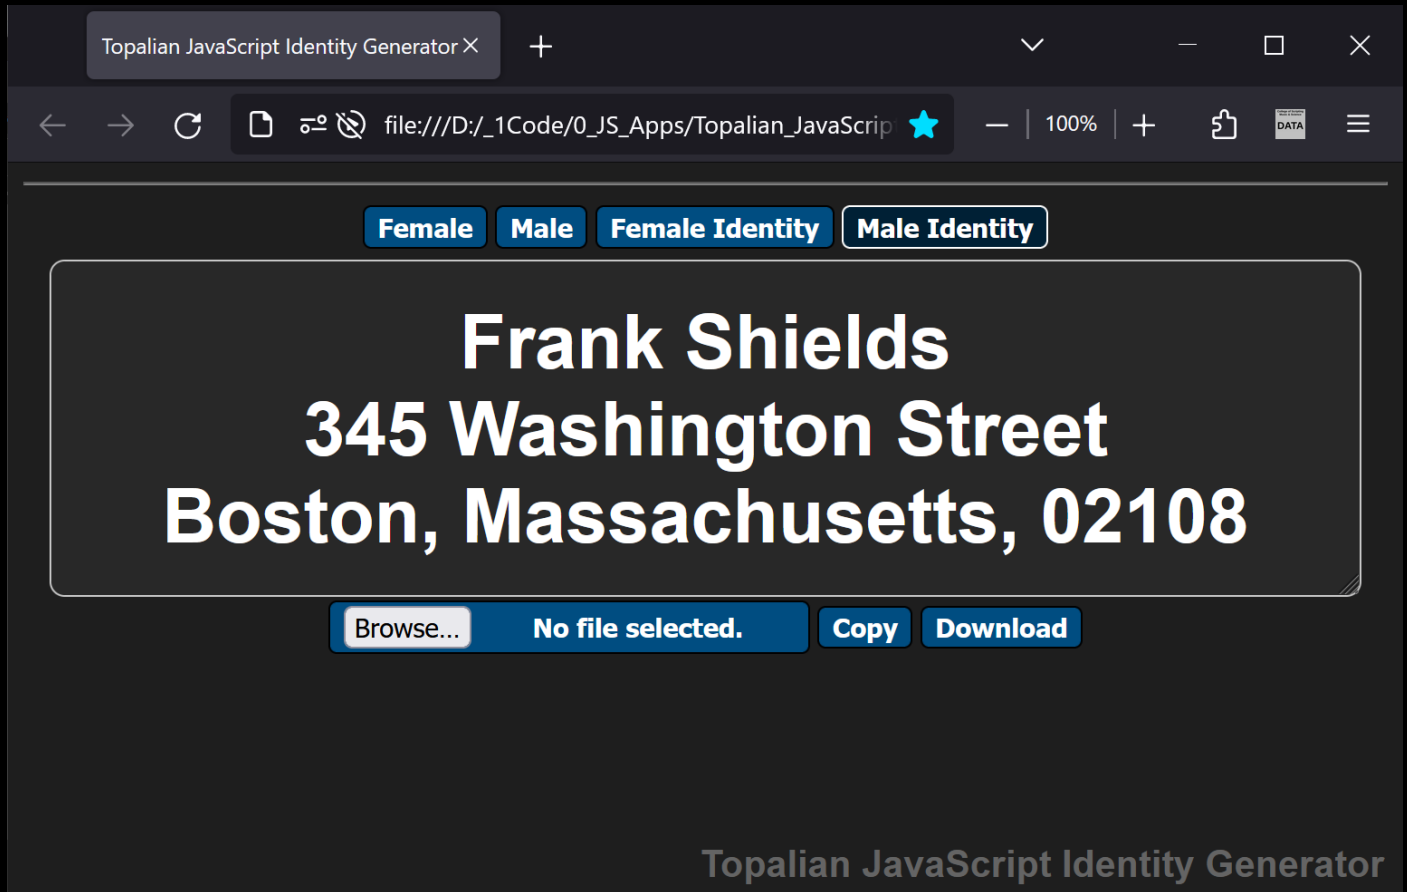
Topalian JavaScript Identity Generator

file:///D:/_1Code/0_JS_Apps/Topalian_JavaScrip

100%

DATA

Female Male Female Identity Male Identity

Frank Shields
345 Washington Street
Boston, Massachusetts, 02108

Browse... No file selected. Copy Download

Topalian JavaScript Identity Generator